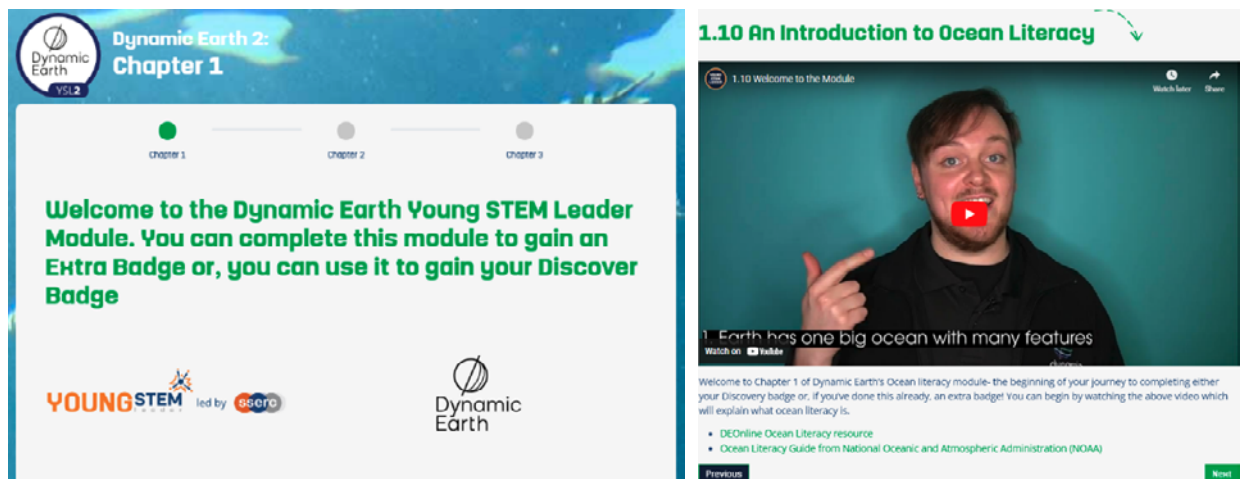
Dynamic Earth YSL2

Dynamic Earth 2: Chapter 1

Chapter 1

Chapter 2

Chapter 3

Welcome to the Dynamic Earth Young STEM Leader Module. You can complete this module to gain an Extra Badge or, you can use it to gain your Discover Badge

YOUNG STEM leader led by ssero

Dynamic Earth

1.10 An Introduction to Ocean Literacy

1.10 Welcome to the Module

Watch later

Share

1. Earth has one big ocean with many features

Watch on YouTube

Welcome to Chapter 1 of Dynamic Earth's Ocean literacy module- the beginning of your journey to completing either your Discovery badge or, if you've done this already, an extra badge! You can begin by watching the above video which will explain what ocean literacy is.

- DEOnline Ocean Literacy resource
- Ocean Literacy Guide from National Oceanic and Atmospheric Administration (NOAA)

Previous

Next